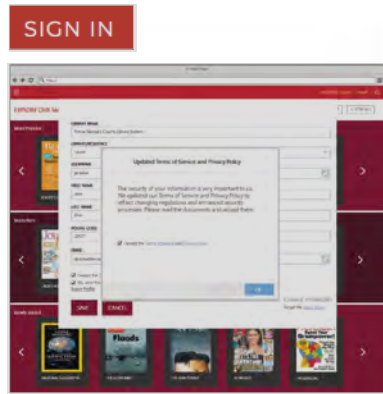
SIGN IN

EXPLORE

Updated Terms of Service and Privacy Policy

The security of your information is very important to us. We updated our Terms of Service and Privacy Policy to reflect changing regulations and enhanced security processes. Please read the documents and accept them.

I accept the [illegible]

OK

SAVE

CANCEL

Floods

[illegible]